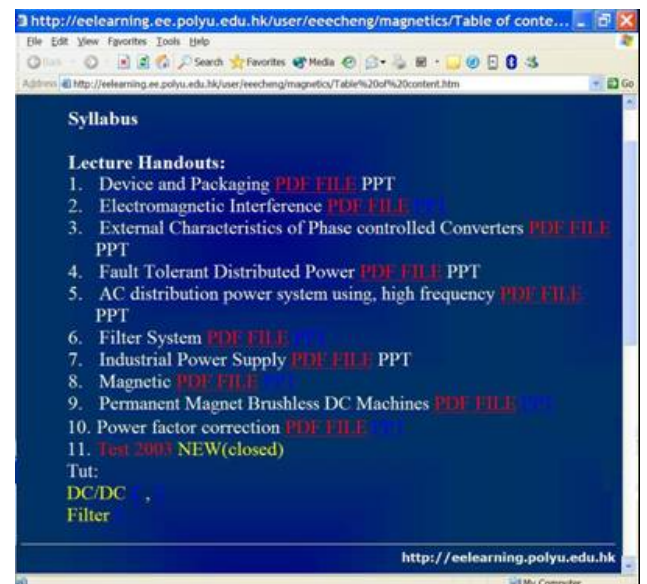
http://eelearning.ee.polyu.edu.hk/user/eeecheng/magnetics/Table of conte...

File Edit View Favorites Tools Help

Back Search Favorites Media

Address http://eelearning.ee.polyu.edu.hk/user/eeecheng/magnetics/Table%20of%20content.htm Go

Syllabus

Lecture Handouts:
1. Device and Packaging PDF FILE PPT
2. Electromagnetic Interference PDF FILE PPT
3. External Characteristics of Phase controlled Converters PDF FILE PPT
4. Fault Tolerant Distributed Power PDF FILE PPT
5. AC distribution power system using, high frequency PDF FILE PPT
6. Filter System PDF FILE PPT
7. Industrial Power Supply PDF FILE PPT
8. Magnetic PDF FILE PPT
9. Permanent Magnet Brushless DC Machines PDF FILE PPT
10. Power factor correction PDF FILE PPT
11. Test 2003 NEW(closed)
Tut:
DC/DC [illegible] , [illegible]
Filter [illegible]

http://eelearning.polyu.edu.hk

My Computer